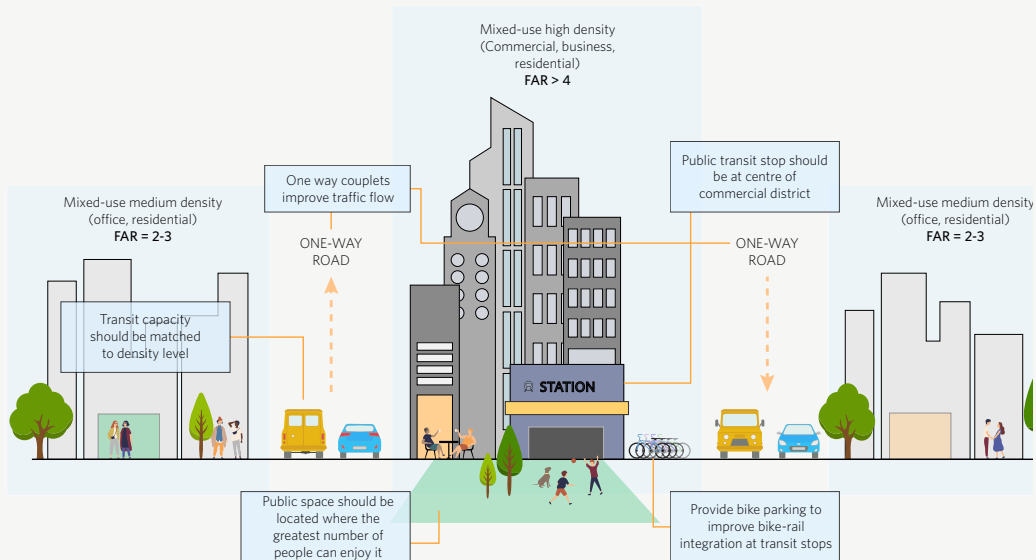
Mixed-use high density
(Commercial, business, residential)
FAR > 4

Mixed-use medium density
(office, residential)
FAR = 2-3

One way couplets improve traffic flow

ONE-WAY ROAD

Public transit stop should be at centre of commercial district

ONE-WAY ROAD

Mixed-use medium density
(office, residential)
FAR = 2-3

Transit capacity should be matched to density level

STATION

Public space should be located where the greatest number of people can enjoy it

Provide bike parking to improve bike-rail integration at transit stops